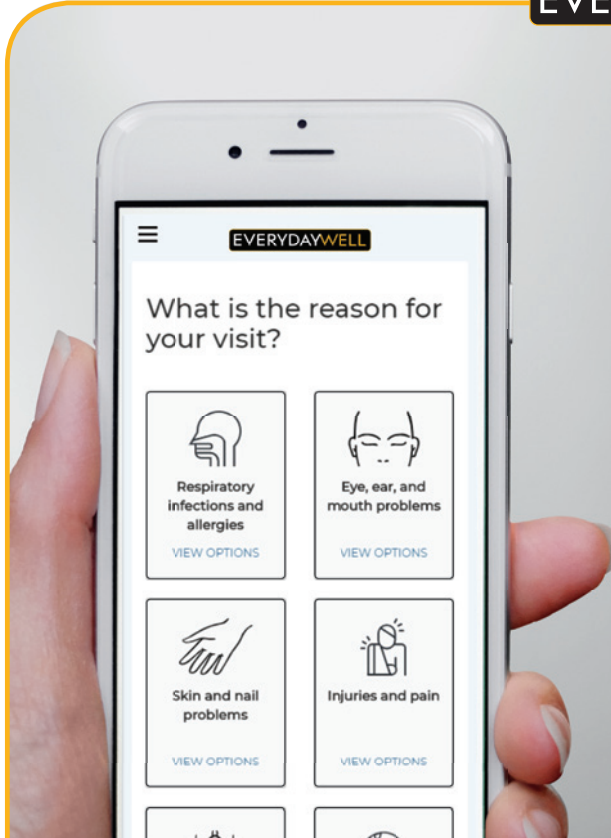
EVE

EVERYDAYWELL

What is the reason for your visit?

Respiratory infections and allergies

VIEW OPTIONS

Eye, ear, and mouth problems

VIEW OPTIONS

Skin and nail problems

VIEW OPTIONS

Injuries and pain

VIEW OPTIONS